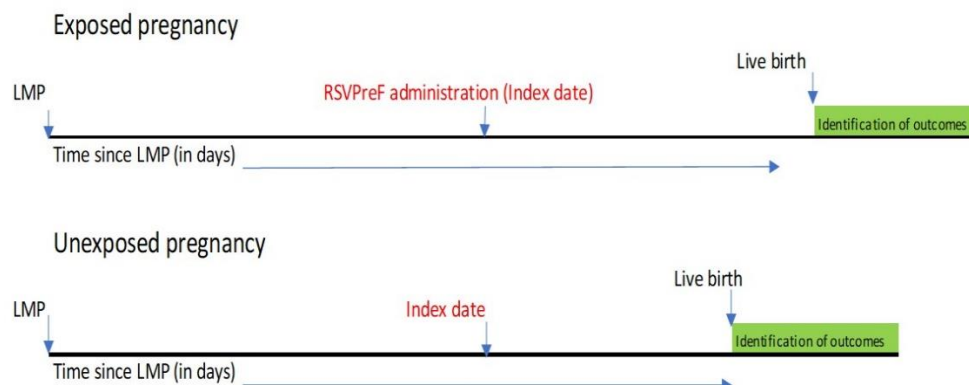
Exposed pregnancy

Live birth

LMP

RSVPreF administration (Index date)

Identification of outcomes

Time since LMP (in days)

Unexposed pregnancy

Live birth

LMP

Index date

Identification of outcomes

Time since LMP (in days)